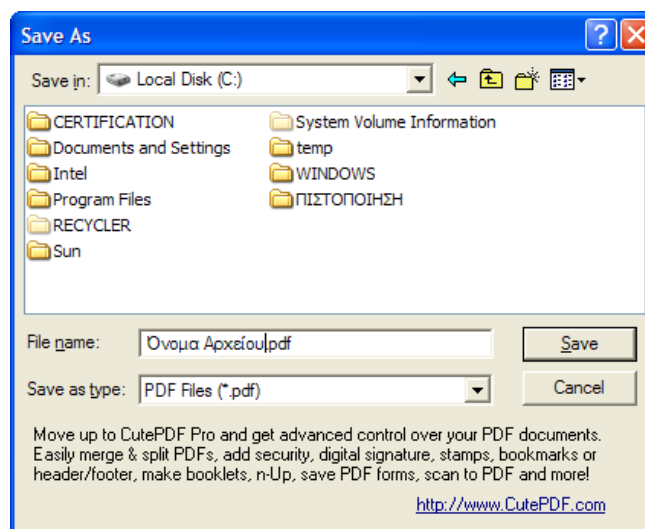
Save As

Save in: Local Disk (C:)

CERTIFICATION
Documents and Settings
Intel
Program Files
RECYCLER
Sun
System Volume Information
temp
WINDOWS
ΠΙΣΤΟΠΟΙΗΣΗ

File name: Όνομα Αρχείου.pdf
Save

Save as type: PDF Files (*.pdf)
Cancel

Move up to CutePDF Pro and get advanced control over your PDF documents. Easily merge & split PDFs, add security, digital signature, stamps, bookmarks or header/footer, make booklets, n-Up, save PDF forms, scan to PDF and more!

http://www.CutePDF.com